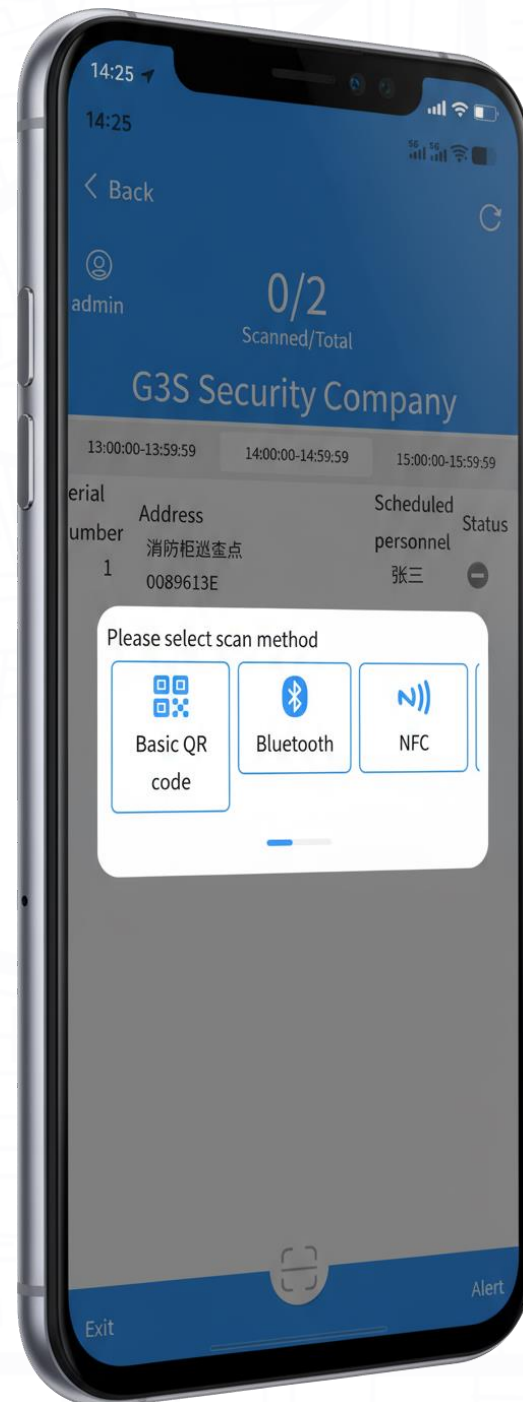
14:25

14:25

< Back

admin

0/2
Scanned/Total

G3S Security Company

13:00:00-13:59:59 | 14:00:00-14:59:59 | 15:00:00-15:59:59

| erial umber | Address | Scheduled personnel | Status |
|---|---|---|---|
| 1 | 消防柜巡查点 0089613E | 张三 | |

Please select scan method

Basic QR code

Bluetooth

NFC

Exit

Alert